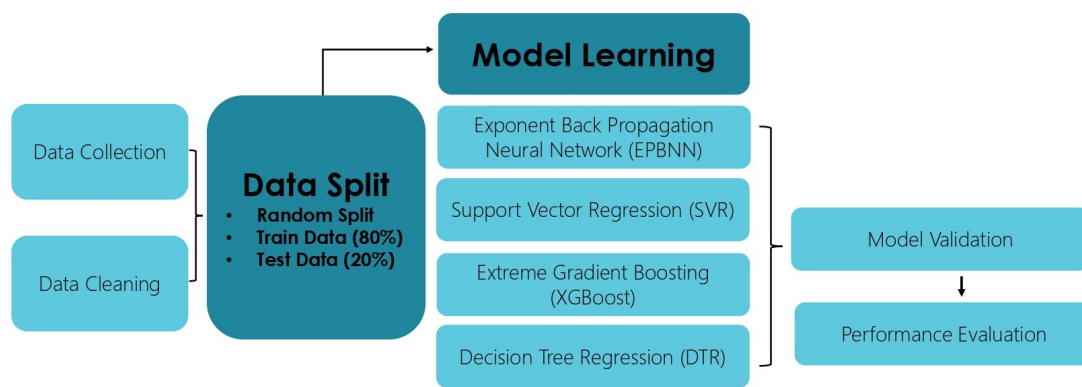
Data Collection

Data Cleaning

Data Split
- Random Split
- Train Data (80%)
- Test Data (20%)

Model Learning

Exponent Back Propagation Neural Network (EPBNN)

Support Vector Regression (SVR)

Extreme Gradient Boosting (XGBoost)

Decision Tree Regression (DTR)

Model Validation

Performance Evaluation